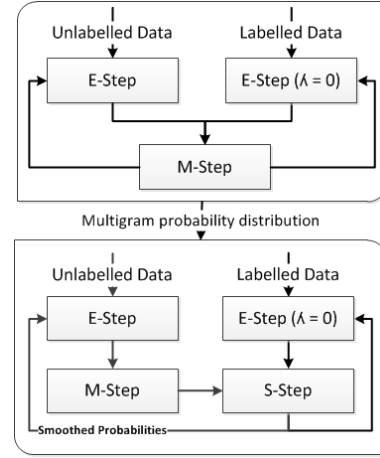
Unlabelled Data

Labelled Data

E-Step

E-Step ($\Lambda = 0$)

M-Step

Multigram probability distribution

Unlabelled Data

Labelled Data

E-Step

E-Step ($\Lambda = 0$)

M-Step

S-Step

Smoothed Probabilities